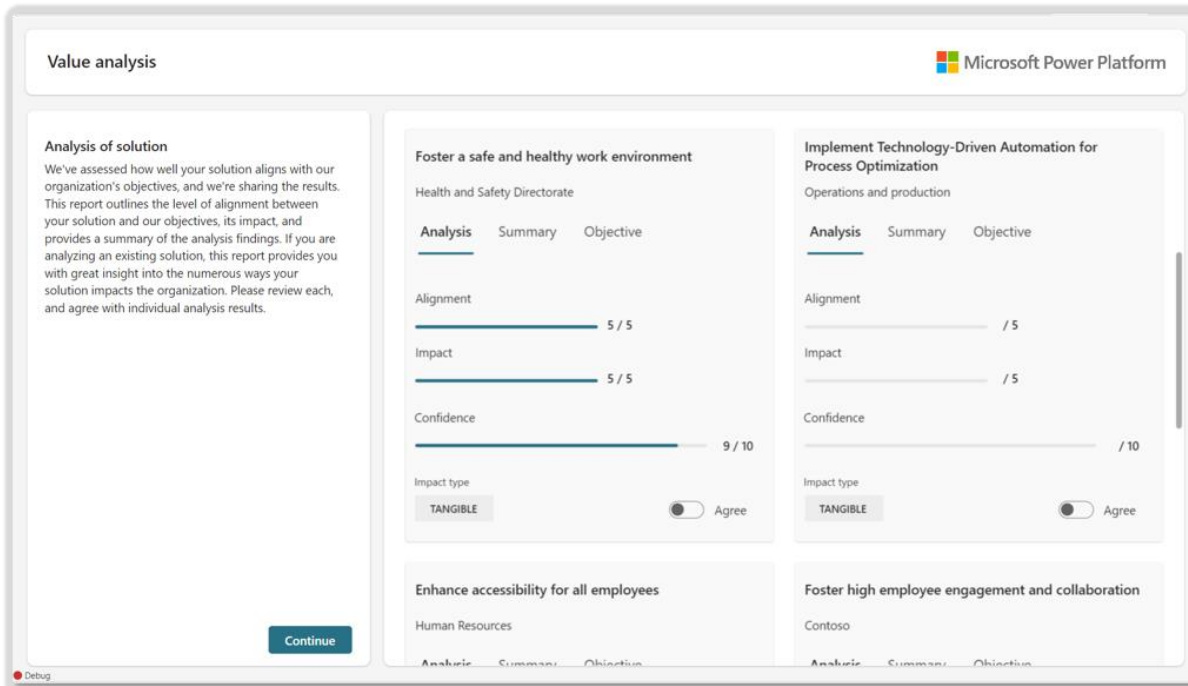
Value analysis

Microsoft Power Platform

Analysis of solution

We've assessed how well your solution aligns with our organization's objectives, and we're sharing the results. This report outlines the level of alignment between your solution and our objectives, its impact, and provides a summary of the analysis findings. If you are analyzing an existing solution, this report provides you with great insight into the numerous ways your solution impacts the organization. Please review each, and agree with individual analysis results.

Continue

Foster a safe and healthy work environment

Health and Safety Directorate

Analysis Summary Objective

Alignment

5 / 5

Impact

5 / 5

Confidence

9 / 10

Impact type

TANGIBLE

Agree

Implement Technology-Driven Automation for Process Optimization

Operations and production

Analysis Summary Objective

Alignment

/ 5

Impact

/ 5

Confidence

/ 10

Impact type

TANGIBLE

Agree

Enhance accessibility for all employees

Human Resources

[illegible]

Foster high employee engagement and collaboration

Contoso

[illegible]

Debug